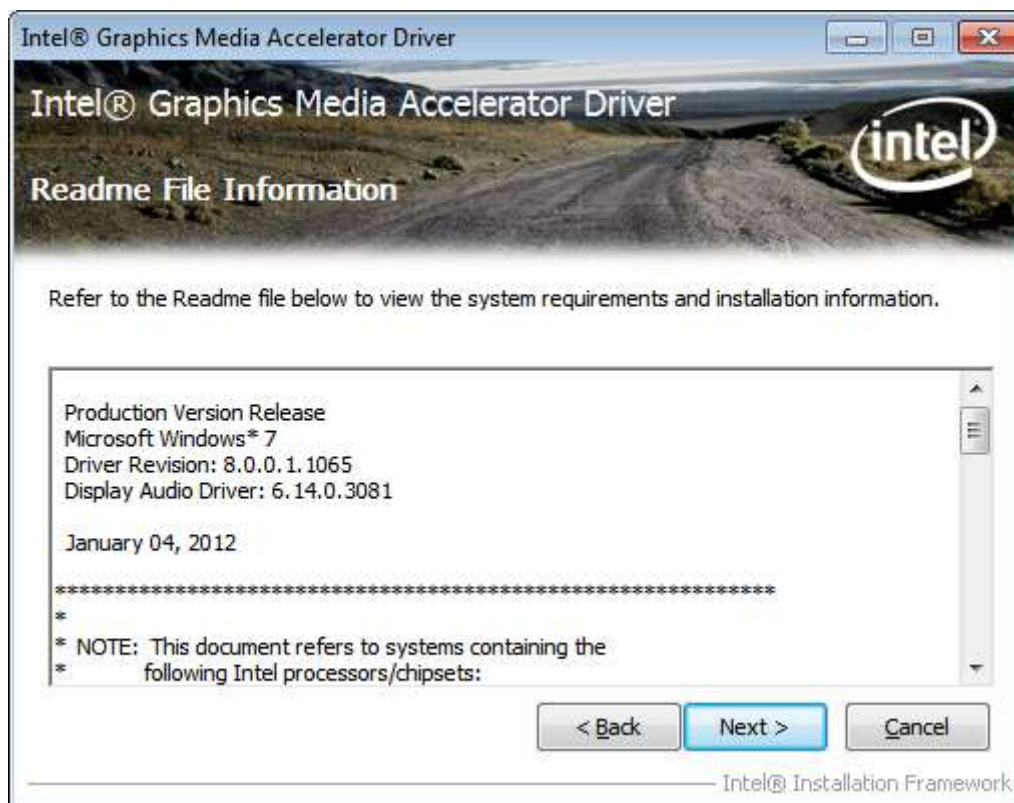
Intel® Graphics Media Accelerator Driver

Intel® Graphics Media Accelerator Driver

intel

Readme File Information

Refer to the Readme file below to view the system requirements and installation information.

Production Version Release
Microsoft Windows* 7
Driver Revision: 8.0.0.1.1065
Display Audio Driver: 6.14.0.3081

January 04, 2012

*****************************************************************
*
* NOTE: This document refers to systems containing the
* following Intel processors/chipsets:

< Back Next > Cancel

Intel® Installation Framework